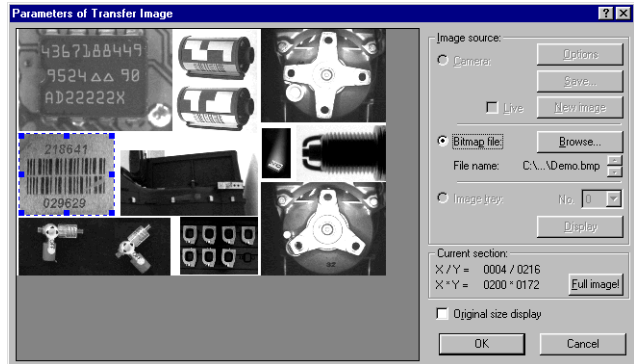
Parameters of Transfer Image

? X

4367188449
9524△△90
AD22222X

218641
029629

Image source:
Camera:
Options
Save...
Live
New image
Bitmap file:
Browse...
File name:
C:\...\Demo.bmp
Image tray:
No.
0
Display

Current section:
X / Y = 0004 / 0216
X * Y = 0200 * 0172
Full image!

Original size display

OK
Cancel